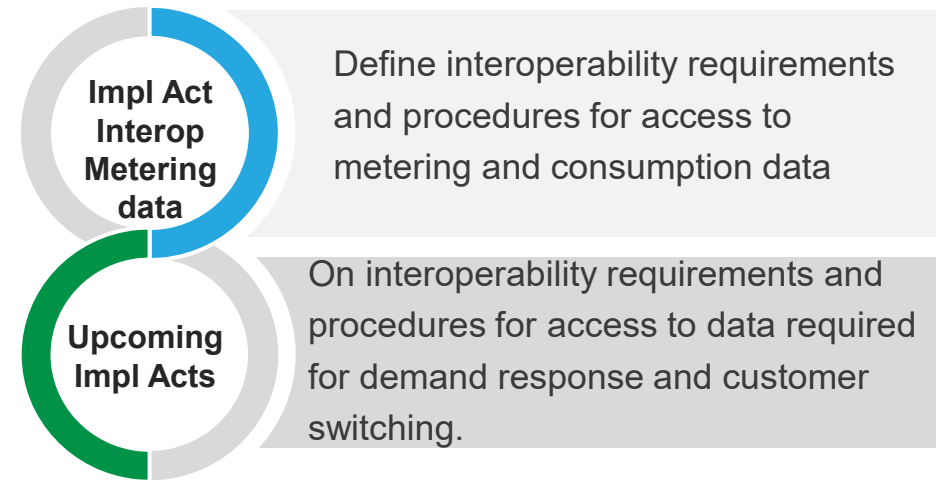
Impl Act Interop Metering data

Define interoperability requirements and procedures for access to metering and consumption data

Upcoming Impl Acts

On interoperability requirements and procedures for access to data required for demand response and customer switching.